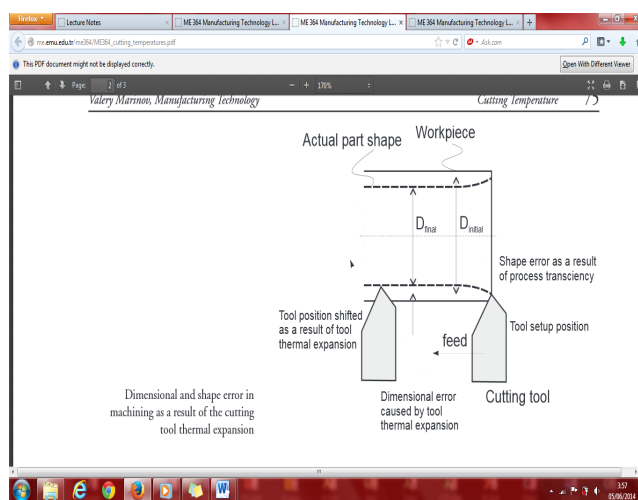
Firefox
Lecture Notes
ME 364 Manufacturing Technology L...
ME 364 Manufacturing Technology L...
ME 364 Manufacturing Technology L...
+
me.emu.edu.tr/me364/ME364_cutting_temperatures.pdf
Ask.com
This PDF document might not be displayed correctly.
Open With Different Viewer
Page: 2 of 3
170%

Valery Marinov, Manufacturing Technology
Cutting Temperature
75

Actual part shape
Workpiece
$D_{final}$
$D_{initial}$
Shape error as a result of process transciency
Tool position shifted as a result of tool thermal expansion
Tool setup position
feed
Dimensional error caused by tool thermal expansion
Cutting tool

Dimensional and shape error in machining as a result of the cutting tool thermal expansion

3:57
05/06/2014